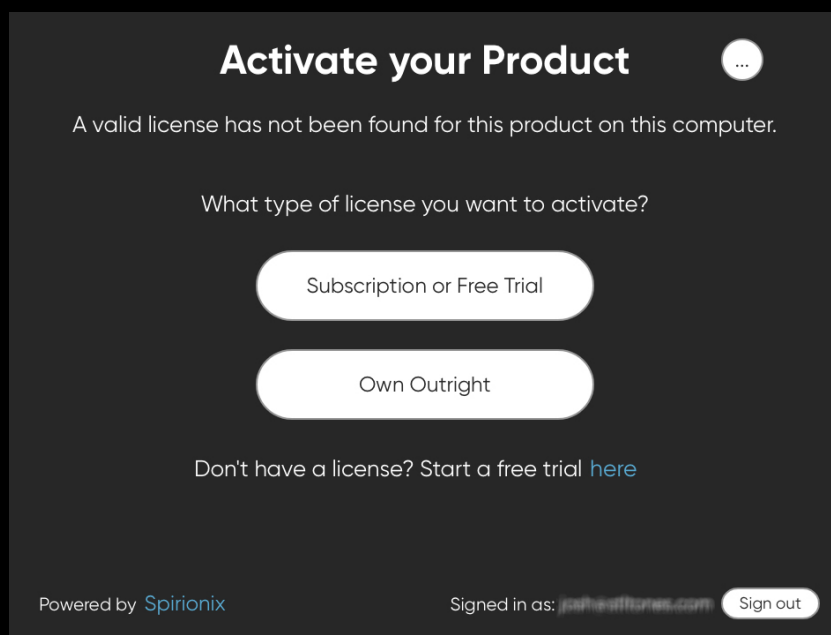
Activate your Product

...

A valid license has not been found for this product on this computer.

What type of license you want to activate?

Subscription or Free Trial

Own Outright

Don't have a license? Start a free trial here

Powered by Spirionix

Signed in as: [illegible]

Sign out